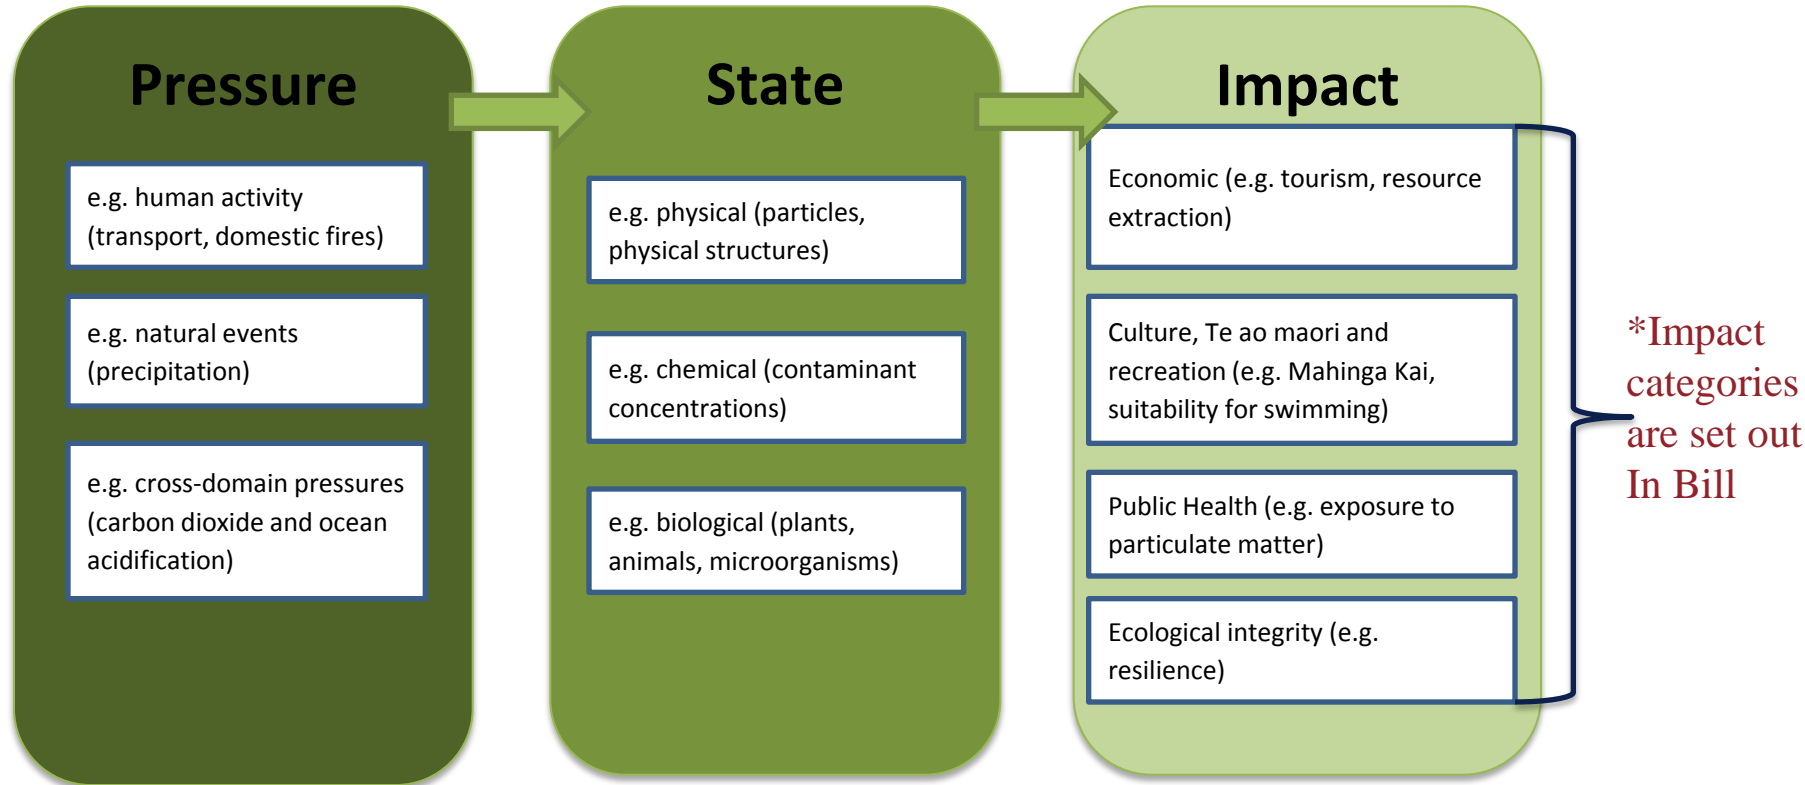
Pressure

e.g. human activity (transport, domestic fires)

e.g. natural events (precipitation)

e.g. cross-domain pressures (carbon dioxide and ocean acidification)

State

e.g. physical (particles, physical structures)

e.g. chemical (contaminant concentrations)

e.g. biological (plants, animals, microorganisms)

Impact

Economic (e.g. tourism, resource extraction)

Culture, Te ao maori and recreation (e.g. Mahinga Kai, suitability for swimming)

Public Health (e.g. exposure to particulate matter)

Ecological integrity (e.g. resilience)

*Impact categories are set out In Bill